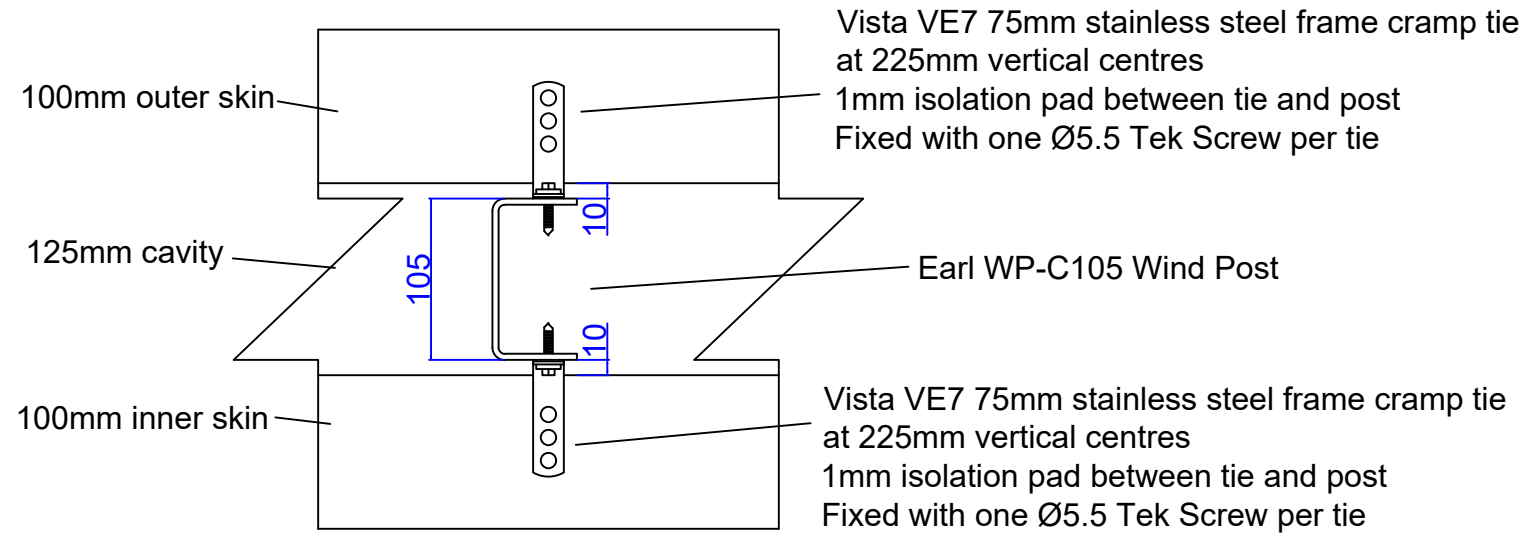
Vista VE7 75mm stainless steel frame cramp tie at 225mm vertical centres
1mm isolation pad between tie and post
Fixed with one Ø5.5 Tek Screw per tie

100mm outer skin

10

125mm cavity

105

Earl WP-C105 Wind Post

10

100mm inner skin

Vista VE7 75mm stainless steel frame cramp tie at 225mm vertical centres
1mm isolation pad between tie and post
Fixed with one Ø5.5 Tek Screw per tie